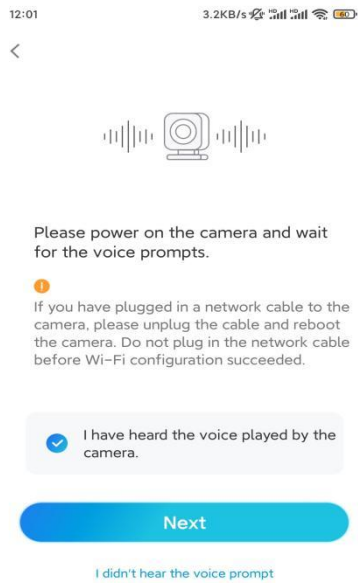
12:01 3.2KB/s 60

<

Please power on the camera and wait for the voice prompts.

!

If you have plugged in a network cable to the camera, please unplug the cable and reboot the camera. Do not plug in the network cable before Wi-Fi configuration succeeded.

I have heard the voice played by the camera.

Next

I didn't hear the voice prompt